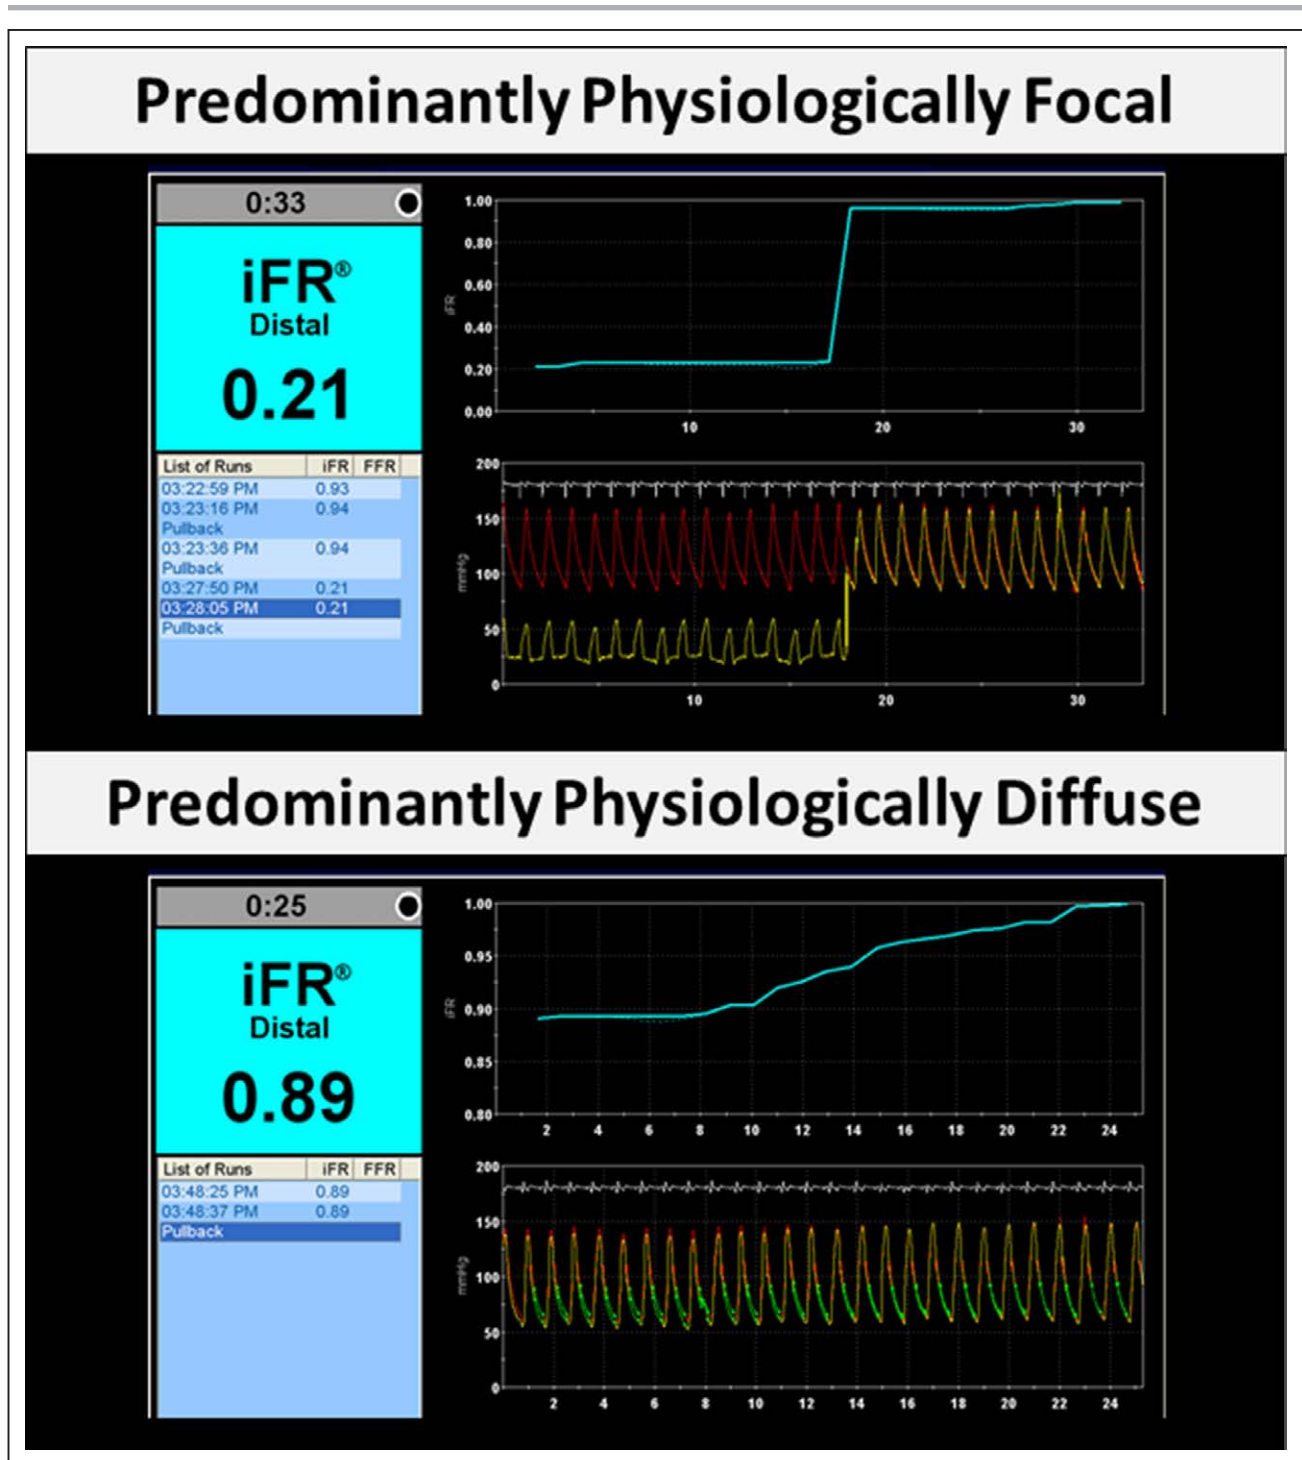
Predominantly Physiologically Focal

0:33

iFR®
Distal
0.21

| List of Runs | iFR | FFR |
|---|---|---|
| 03:22:59 PM | 0.93 | |
| 03:23:16 PM | 0.94 | |
| Pullback | | |
| 03:23:36 PM | 0.94 | |
| Pullback | | |
| 03:27:50 PM | 0.21 | |
| 03:28:05 PM | 0.21 | |
| Pullback | | |

1.00
0.80
0.60
0.40
0.20
0.00
iFR
10
20
30

200
150
100
50
0
mmHg
10
20
30

Predominantly Physiologically Diffuse

0:25

iFR®
Distal
0.89

| List of Runs | iFR | FFR |
|---|---|---|
| 03:48:25 PM | 0.89 | |
| 03:48:37 PM | 0.89 | |
| Pullback | | |

1.00
0.95
0.90
0.85
0.80
iFR
2
4
6
8
10
12
14
16
18
20
22
24

200
150
100
50
0
mmHg
2
4
6
8
10
12
14
16
18
20
22
24